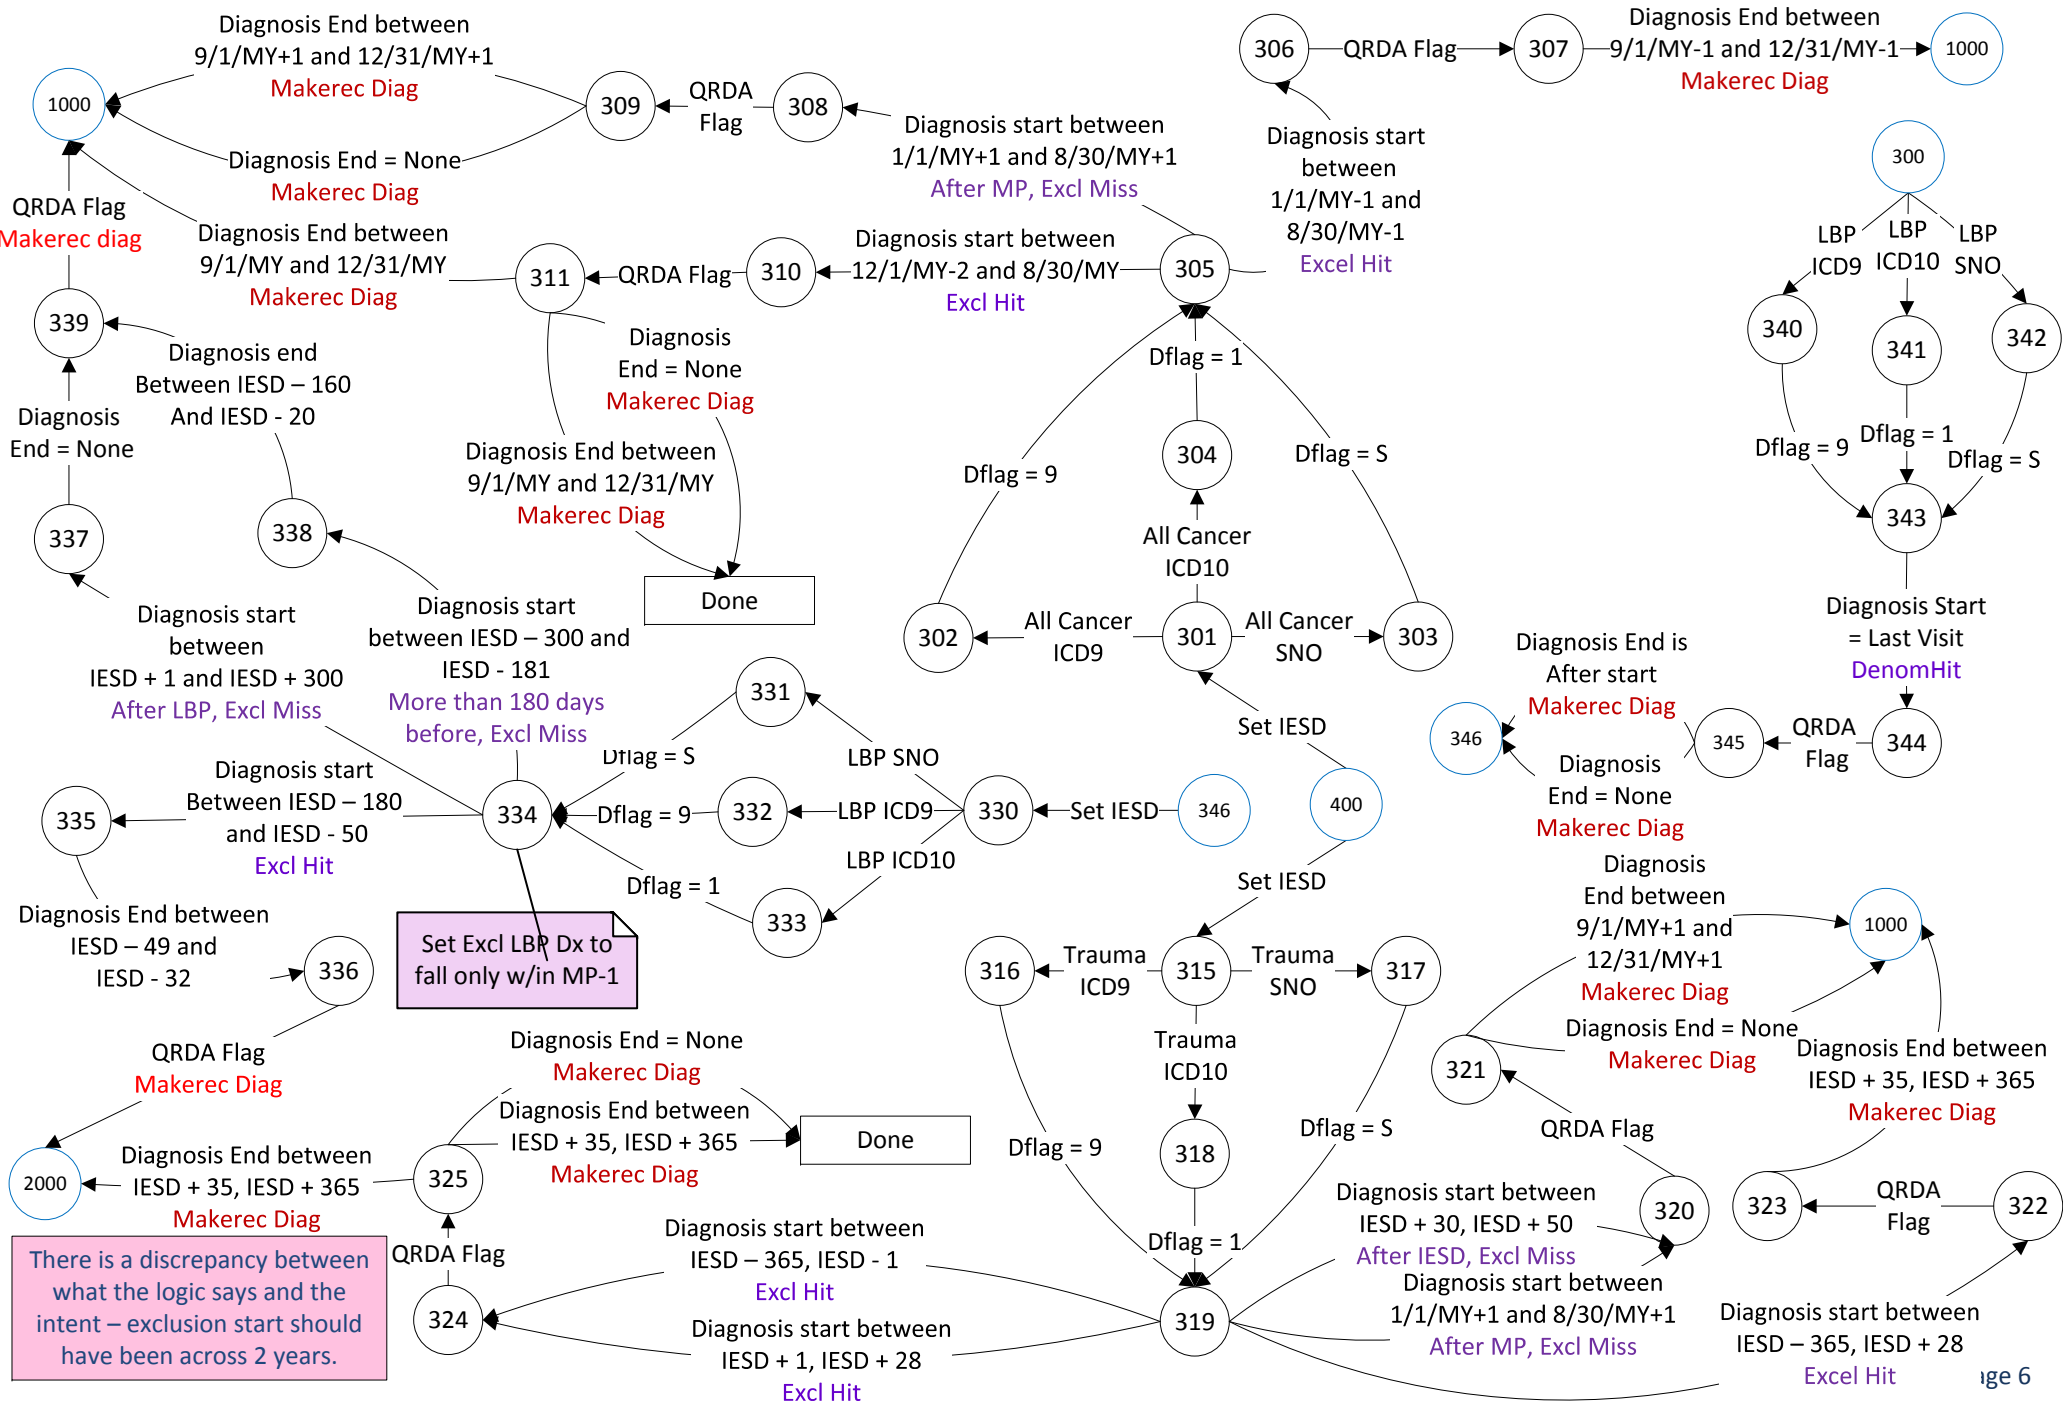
Diagnosis End between 9/1/MY+1 and 12/31/MY+1
Makerec Diag

1000

309

QRDA Flag

308

Diagnosis start between 1/1/MY+1 and 8/30/MY+1
After MP, Excl Miss

Diagnosis End = None
Makerec Diag

306

QRDA Flag

307

Diagnosis End between 9/1/MY-1 and 12/31/MY-1
Makerec Diag

1000

Diagnosis start between 1/1/MY-1 and 8/30/MY-1
Excel Hit

QRDA Flag
Makerec diag

Diagnosis End between 9/1/MY and 12/31/MY
Makerec Diag

311

QRDA Flag

310

Diagnosis start between 12/1/MY-2 and 8/30/MY
Excl Hit

305

300

LBP ICD9

LBP ICD10

LBP SNO

339

Diagnosis end Between IESD – 160 And IESD - 20

Diagnosis End = None
Makerec Diag

Dflag = 1

340

341

342

Diagnosis End = None

Diagnosis End between 9/1/MY and 12/31/MY
Makerec Diag

304

Dflag = S

Dflag = 9

Dflag = 1

Dflag = 9

Dflag = S

337

338

Dflag = 9

All Cancer ICD10

343

Done

Diagnosis start between IESD + 1 and IESD + 300
After LBP, Excl Miss

Diagnosis start between IESD – 300 and IESD - 181
More than 180 days before, Excl Miss

302

All Cancer ICD9

301

All Cancer SNO

303

Diagnosis Start = Last Visit
DenomHit

331

Diagnosis End is After start
Makerec Diag

Dflag = S

LBP SNO

Set IESD

346

345

QRDA Flag

344

Diagnosis start Between IESD – 180 and IESD - 50
Excl Hit

335

334

Dflag = 9

332

LBP ICD9

330

Set IESD

346

400

Diagnosis End = None
Makerec Diag

LBP ICD10

Dflag = 1

Set IESD

Diagnosis End between 9/1/MY+1 and 12/31/MY+1
Makerec Diag

Diagnosis End between IESD – 49 and IESD - 32

336

333

Set Excl LBP Dx to fall only w/in MP-1

1000

316

Trauma ICD9

315

Trauma SNO

317

Diagnosis End = None
Makerec Diag

QRDA Flag
Makerec Diag

Diagnosis End = None
Makerec Diag

Trauma ICD10

321

Diagnosis End between IESD + 35, IESD + 365
Makerec Diag

Diagnosis End between IESD + 35, IESD + 365
Makerec Diag

Done

Dflag = 9

318

Dflag = S

QRDA Flag

2000

Diagnosis End between IESD + 35, IESD + 365
Makerec Diag

325

320

323

QRDA Flag

322

Diagnosis start between IESD + 30, IESD + 50
After IESD, Excl Miss

There is a discrepancy between what the logic says and the intent – exclusion start should have been across 2 years.

QRDA Flag

Diagnosis start between IESD – 365, IESD - 1
Excl Hit

Dflag = 1

Diagnosis start between 1/1/MY+1 and 8/30/MY+1
After MP, Excl Miss

324

319

Diagnosis start between IESD + 1, IESD + 28
Excl Hit

Diagnosis start between IESD – 365, IESD + 28
Excel Hit

age 6